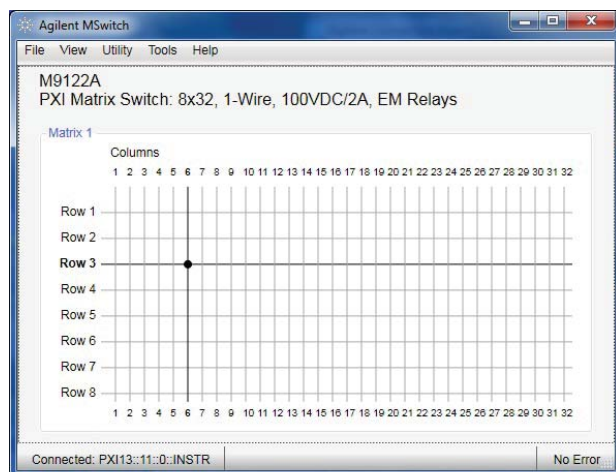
Agilent MSwitch

File View Utility Tools Help

M9122A
PXI Matrix Switch: 8x32, 1-Wire, 100VDC/2A, EM Relays

Matrix 1

Columns

1 2 3 4 5 6 7 8 9 10 11 12 13 14 15 16 17 18 19 20 21 22 23 24 25 26 27 28 29 30 31 32

Row 1
Row 2
Row 3
Row 4
Row 5
Row 6
Row 7
Row 8

1 2 3 4 5 6 7 8 9 10 11 12 13 14 15 16 17 18 19 20 21 22 23 24 25 26 27 28 29 30 31 32

Connected: PXI13::11::0::INSTR

No Error